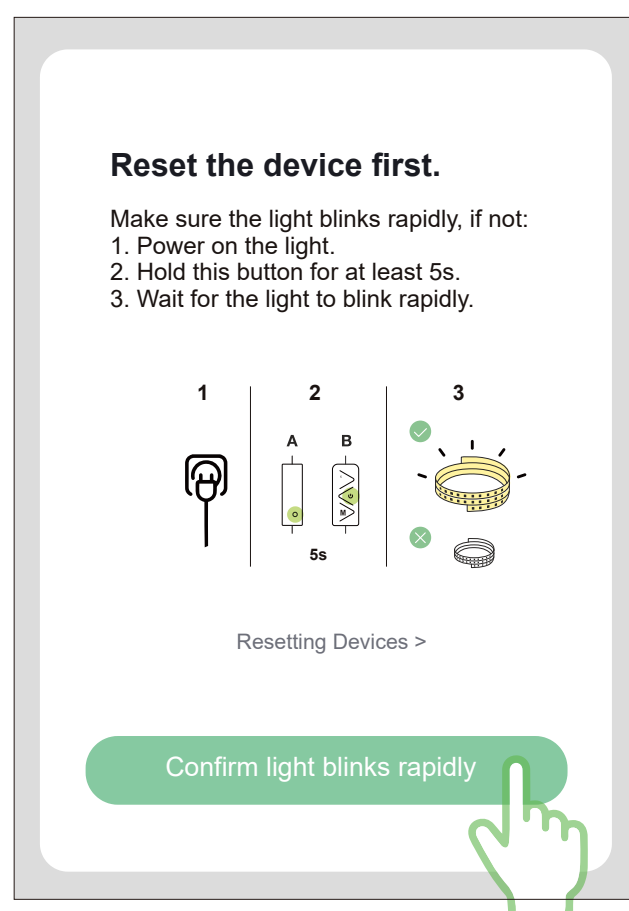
Reset the device first.

Make sure the light blinks rapidly, if not:
1. Power on the light.
2. Hold this button for at least 5s.
3. Wait for the light to blink rapidly.

1 2 3

A B

O

G

M

5s

Resetting Devices >

Confirm light blinks rapidly